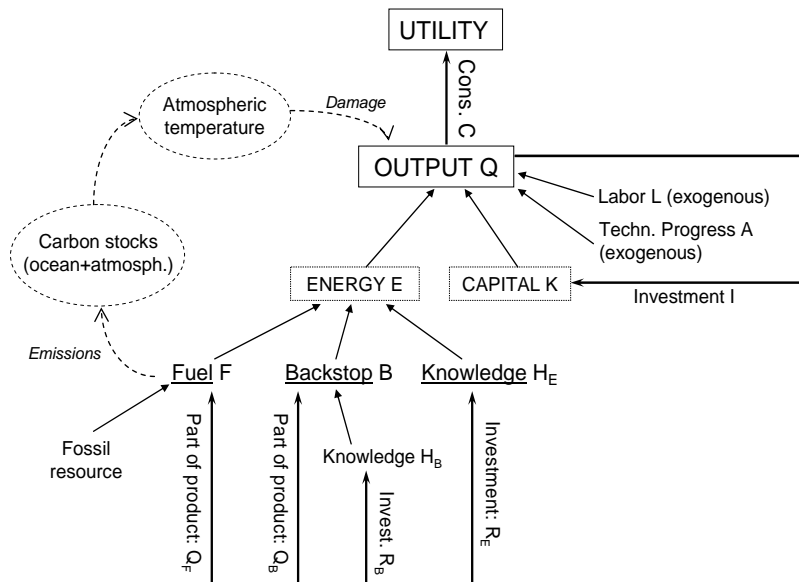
UTILITY

Cons. C

Atmospheric temperature

Damage

OUTPUT Q

Labor L (exogenous)

Techn. Progress A (exogenous)

Carbon stocks (ocean+atmosph.)

ENERGY E

CAPITAL K

Investment I

Emissions

Fuel F

Backstop B

Knowledge $H_E$

Fossil resource

Part of product: $Q_F$

Part of product: $Q_B$

Knowledge $H_B$

Invest. $R_B$

Investment: $R_E$